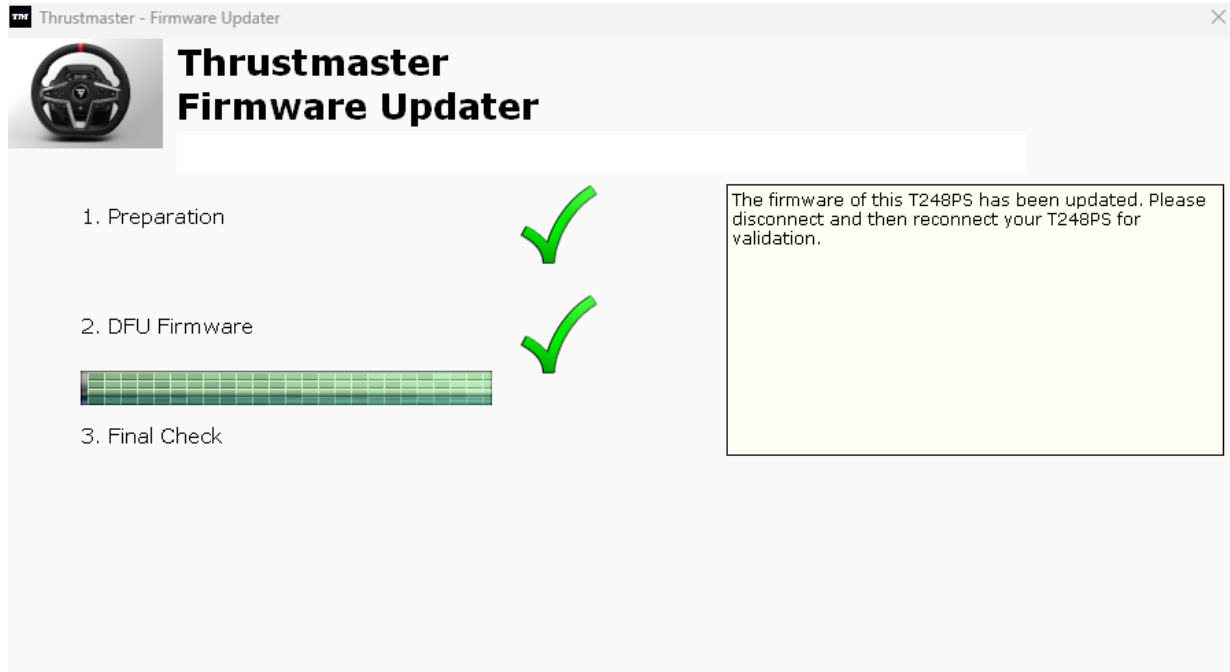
TM Thrustmaster - Firmware Updater

Thrustmaster Firmware Updater

1. Preparation

2. DFU Firmware

3. Final Check

The firmware of this T248PS has been updated. Please disconnect and then reconnect your T248PS for validation.